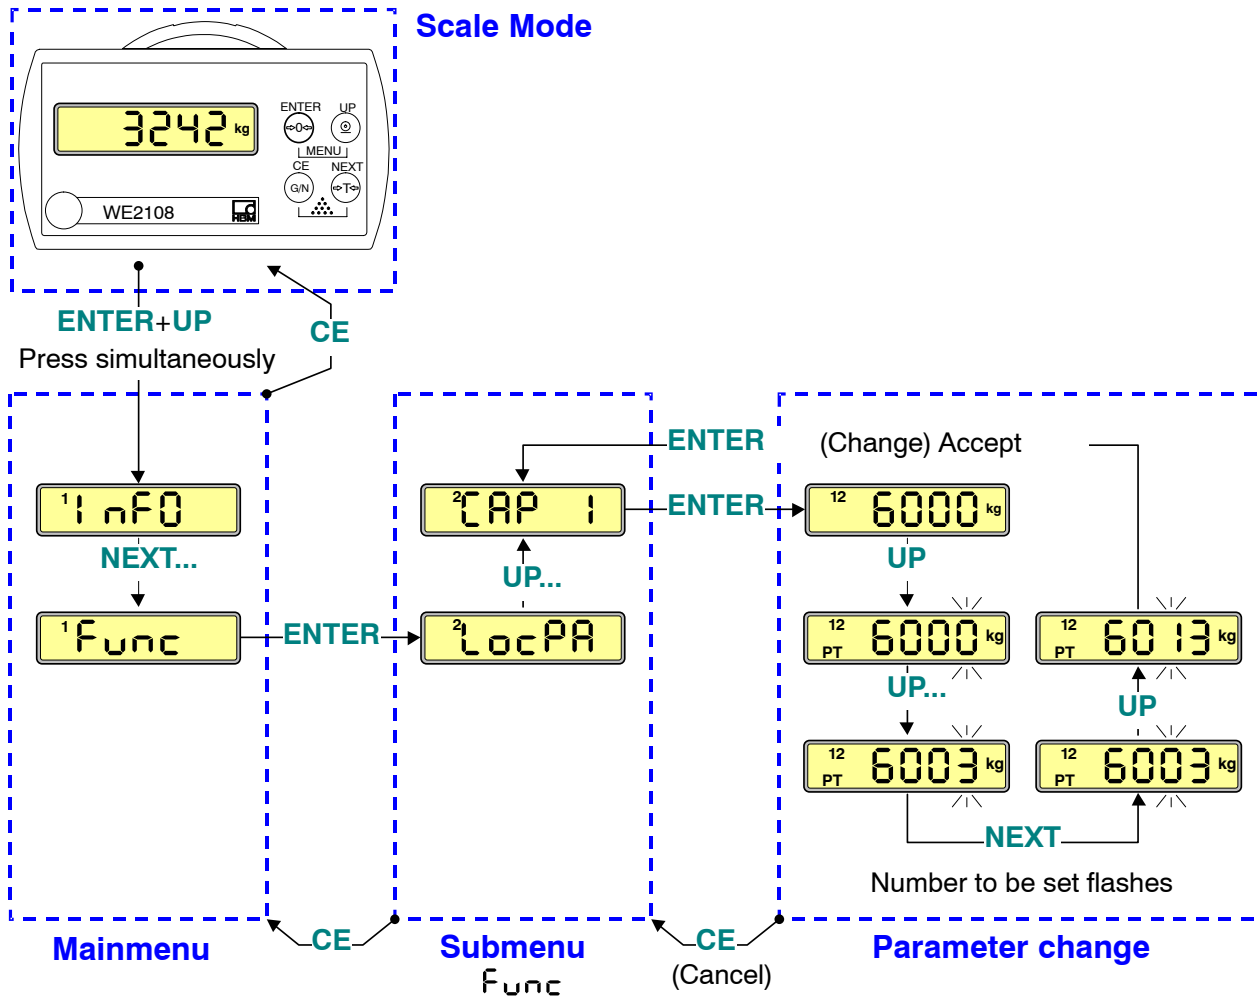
Scale Mode

3242 kg

ENTER UP
MENU
CE NEXT
G/N

WE2108

HBM

ENTER+UP
Press simultaneously

CE

1 InFO

NEXT...

1 Func

ENTER

2 CAP 1

UP...

2 LocPA

ENTER

ENTER

(Change) Accept

12 6000 kg

UP

12 PT 6000 kg

UP...

12 PT 6003 kg

12 PT 6013 kg

UP

12 PT 6003 kg

NEXT

Number to be set flashes

CE

CE
(Cancel)

Mainmenu

Submenu
Func

Parameter change